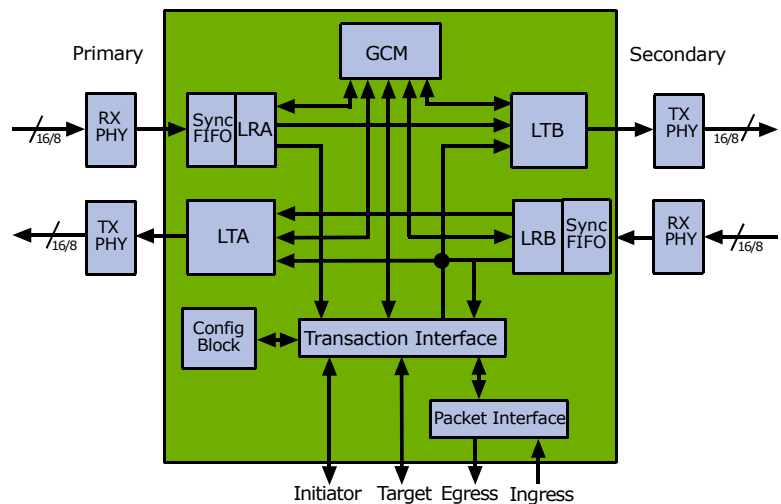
Primary

Secondary

GCM

16/8

RX PHY

Sync FIFO

LRA

LTB

TX PHY

16/8

16/8

TX PHY

LTA

LRB

Sync FIFO

RX PHY

16/8

Config Block

Transaction Interface

Packet Interface

Initiator

Target

Egress

Ingress